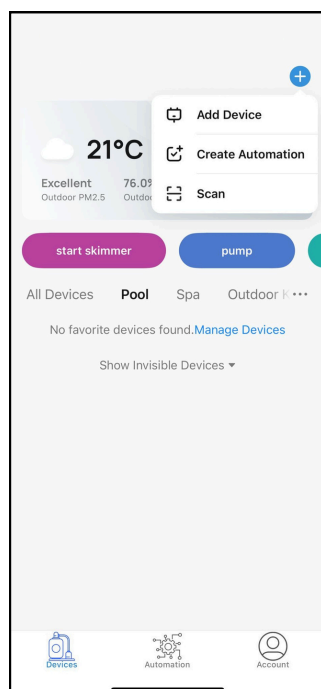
Add Device

Create Automation

Scan

21°C

Excellent
Outdoor PM2.5

76.0%
Outdoo

start skimmer

pump

All Devices Pool Spa Outdoor K ···

No favorite devices found.Manage Devices

Show Invisible Devices ▾

Devices

Automation

Account